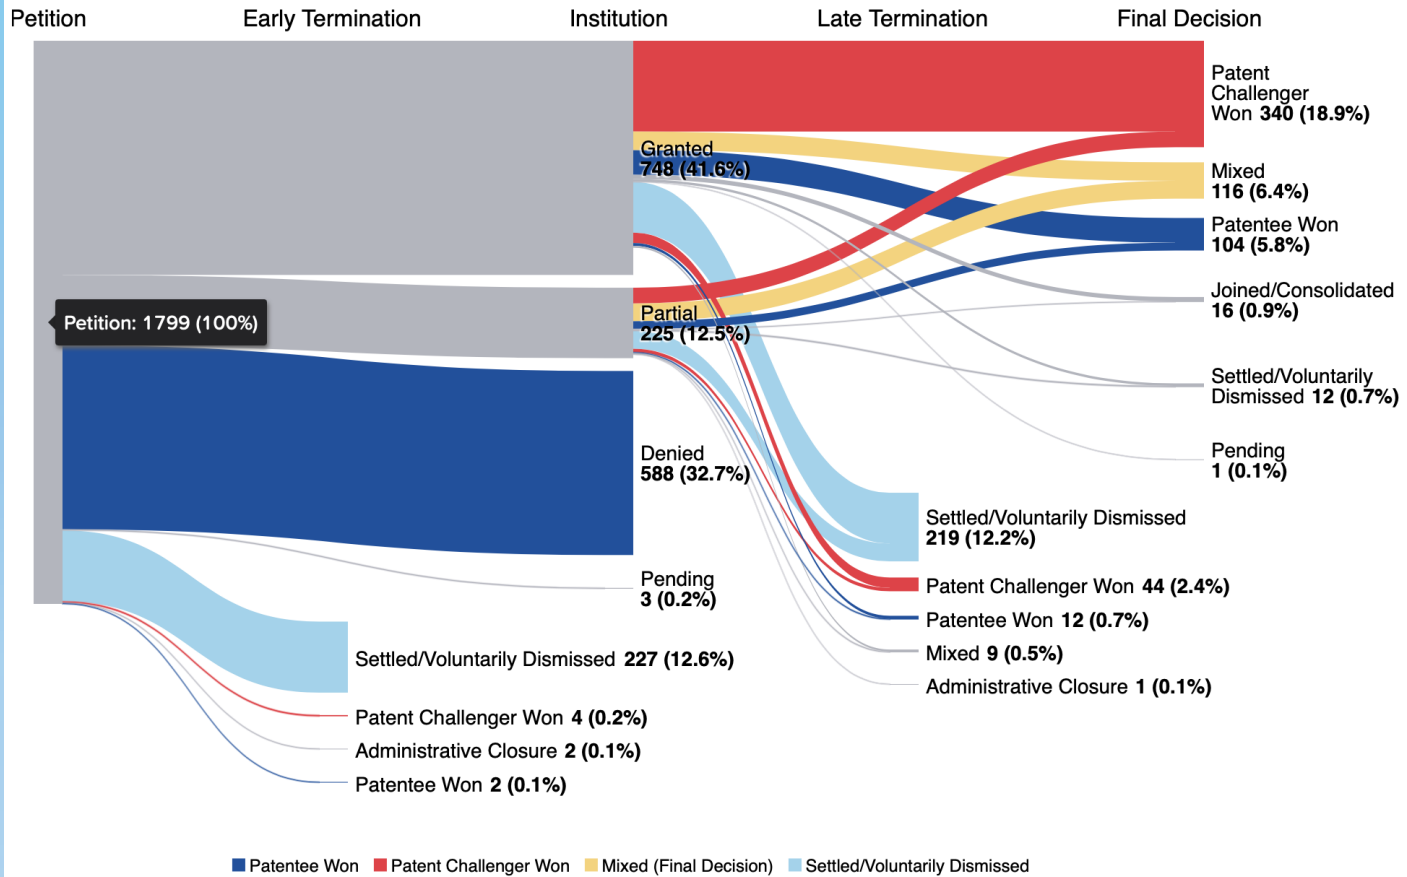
Petition
Early Termination
Institution
Late Termination
Final Decision

Petition: 1799 (100%)

Granted 748 (41.6%)
Partial 225 (12.5%)
Denied 588 (32.7%)
Pending 3 (0.2%)

Settled/Voluntarily Dismissed 227 (12.6%)
Patent Challenger Won 4 (0.2%)
Administrative Closure 2 (0.1%)
Patentee Won 2 (0.1%)

Settled/Voluntarily Dismissed 219 (12.2%)
Patent Challenger Won 44 (2.4%)
Patentee Won 12 (0.7%)
Mixed 9 (0.5%)
Administrative Closure 1 (0.1%)

Patent Challenger Won 340 (18.9%)
Mixed 116 (6.4%)
Patentee Won 104 (5.8%)
Joined/Consolidated 16 (0.9%)
Settled/Voluntarily Dismissed 12 (0.7%)
Pending 1 (0.1%)

Patentee Won
Patent Challenger Won
Mixed (Final Decision)
Settled/Voluntarily Dismissed